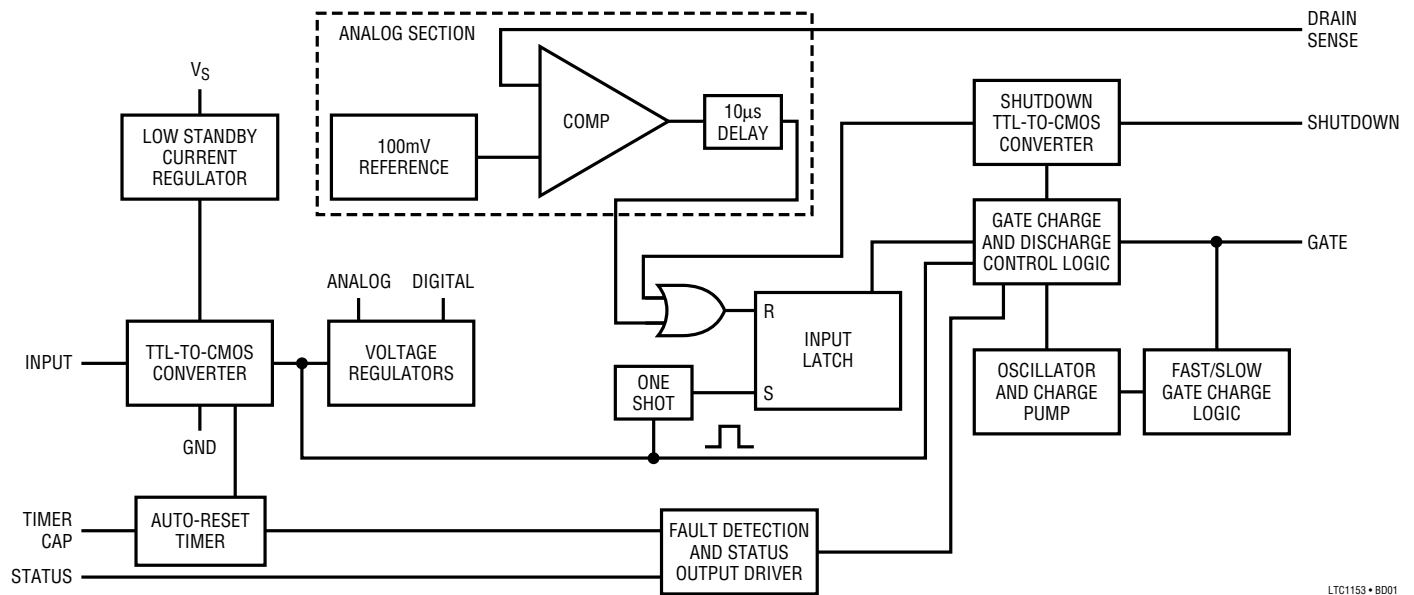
ANALOG SECTION

DRAIN SENSE

$V_S$

LOW STANDBY CURRENT REGULATOR

100mV REFERENCE

COMP

10µs DELAY

SHUTDOWN TTL-TO-CMOS CONVERTER

SHUTDOWN

GATE CHARGE AND DISCHARGE CONTROL LOGIC

GATE

ANALOG

DIGITAL

R

INPUT LATCH

S

INPUT

TTL-TO-CMOS CONVERTER

VOLTAGE REGULATORS

OSCILLATOR AND CHARGE PUMP

FAST/SLOW GATE CHARGE LOGIC

ONE SHOT

GND

TIMER CAP

AUTO-RESET TIMER

FAULT DETECTION AND STATUS OUTPUT DRIVER

STATUS

LTC1153 • BD01